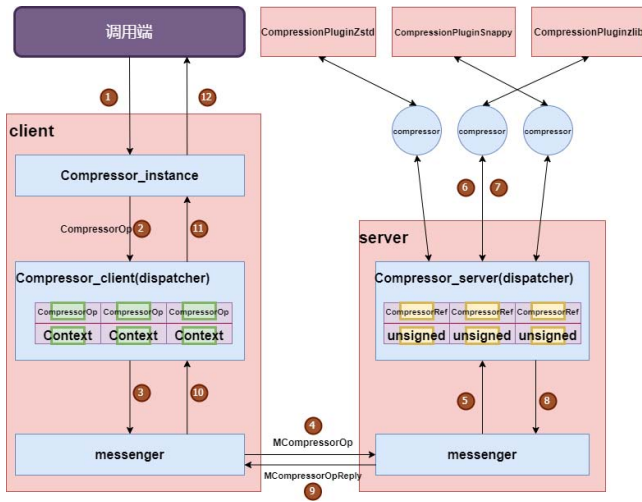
调用端

CompressionPluginZstd

CompressionPluginSnappy

CompressionPluginzlib

1

12

client

compressor

compressor

compressor

Compressor_instance

6

7

CompressorOp 2

11

server

Compressor_client(dispatcher)

Compressor_server(dispatcher)

| CompressorOp | CompressorOp | CompressorOp |
|---|---|---|
| Context | Context | Context |

| CompressorRef | CompressorRef | CompressorRef |
|---|---|---|
| unsigned | unsigned | unsigned |

3

10

5

8

4

MCompressorOp

messenger

messenger

MCompressorOpReply

9